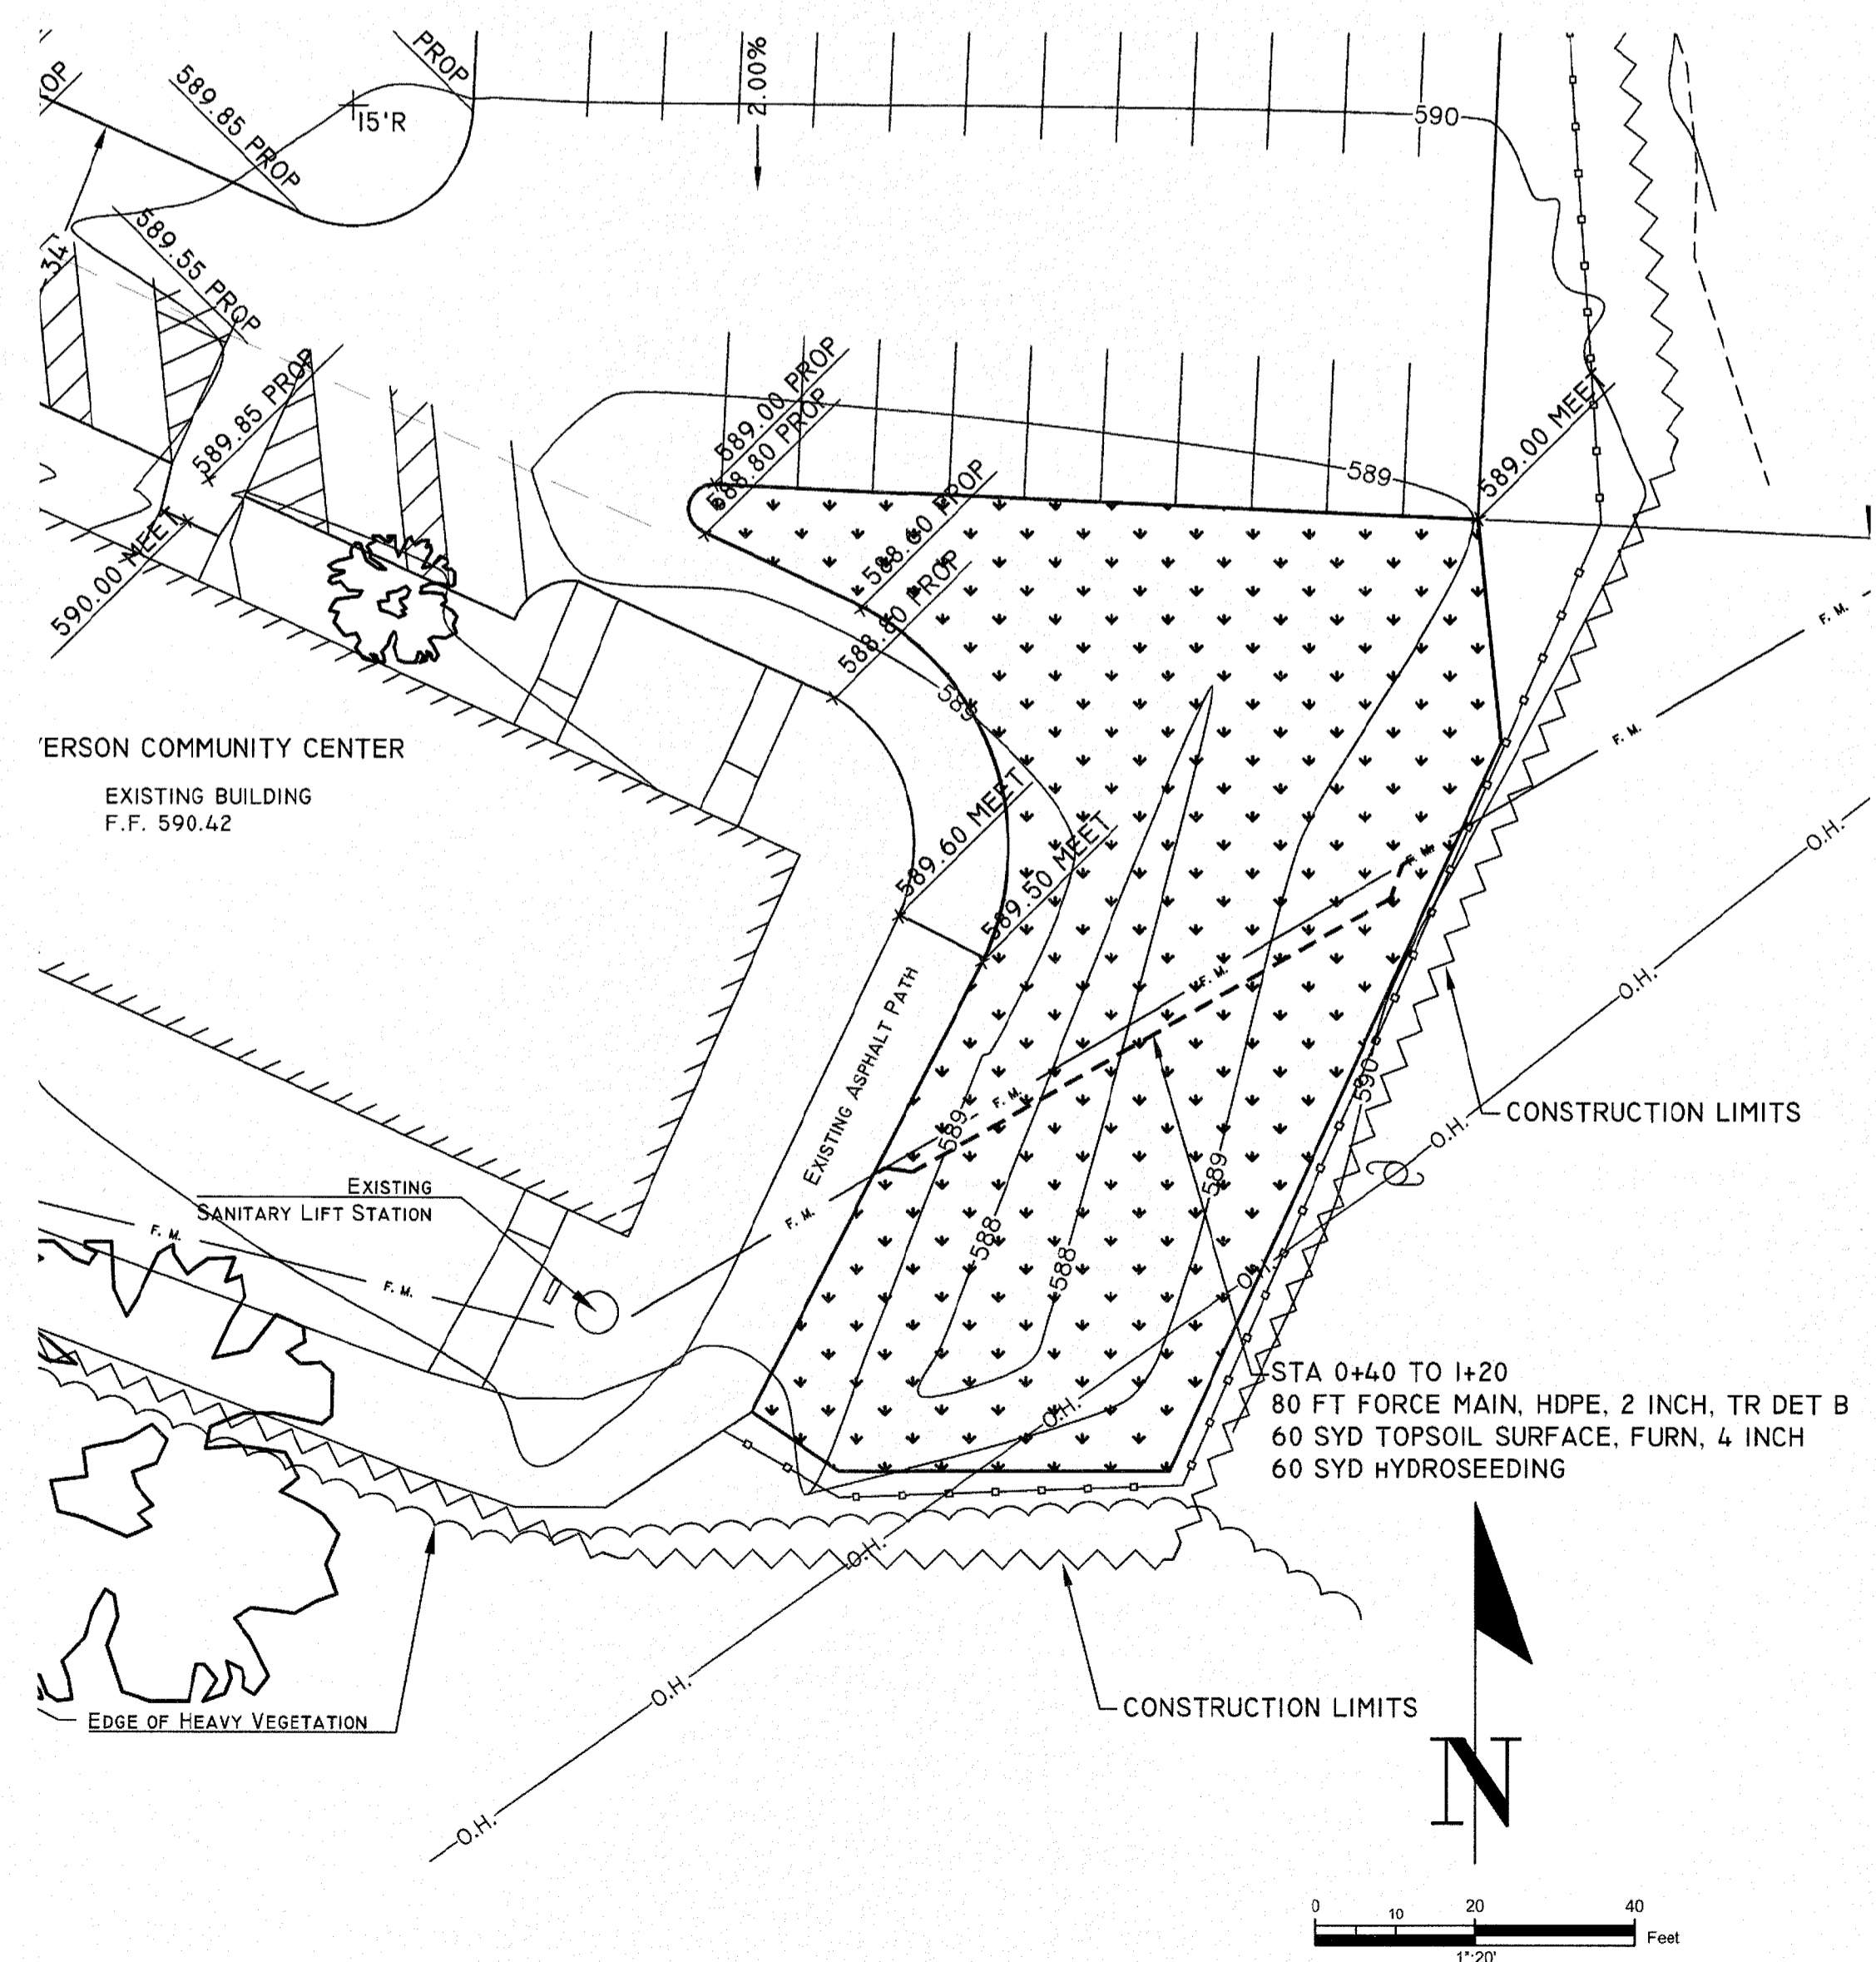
PROP
PROP
589.85 PROP
15'R
2.00%
590
34
589.55 PROP
589.85 PROP
589.00 PROP
588.80 PROP
589
589.00 MEET
590.00 MEET
588.40 PROP
588.80 PROP
589
'ERSON COMMUNITY CENTER
EXISTING BUILDING
F.F. 590.42
589.60 MEET
589.50 MEET
F.M.
F.M.
F.M.
O.H.
O.H.
F.M.
F.M.
EXISTING ASPHALT PATH
589
F.M.
590
O.H.
CONSTRUCTION LIMITS
EXISTING
SANITARY LIFT STATION
F.M.
F.M.
F.M.
588
588
589
O.H.
O.H.
STA 0+40 TO 1+20
80 FT FORCE MAIN, HDPE, 2 INCH, TR DET B
60 SYD TOPSOIL SURFACE, FURN, 4 INCH
60 SYD HYDROSEEDING
O.H.
O.H.
CONSTRUCTION LIMITS
EDGE OF HEAVY VEGETATION
O.H.
N
0 10 20 40
Feet
1":20'